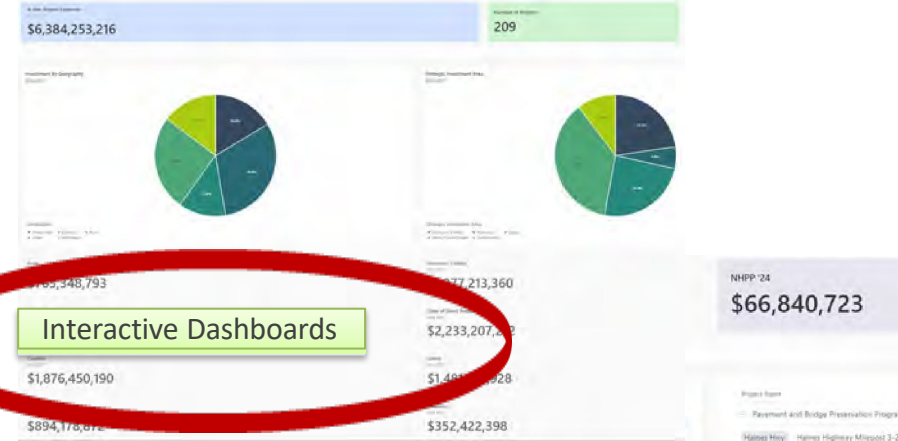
$6,384,253,216

209

Investment by Geography

Strategic Investment Area

Interactive Dashboards

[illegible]65,348,793

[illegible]77,213,360

$2,233,207,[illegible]

$1,876,450,190

$1,48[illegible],928

$894,178,87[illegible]

$352,422,398

NHPP '24

$66,840,723

Project Name

Pavement and Bridge Preservation Progra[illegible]

Haines Hwy

Haines Highway Milepost 3-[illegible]